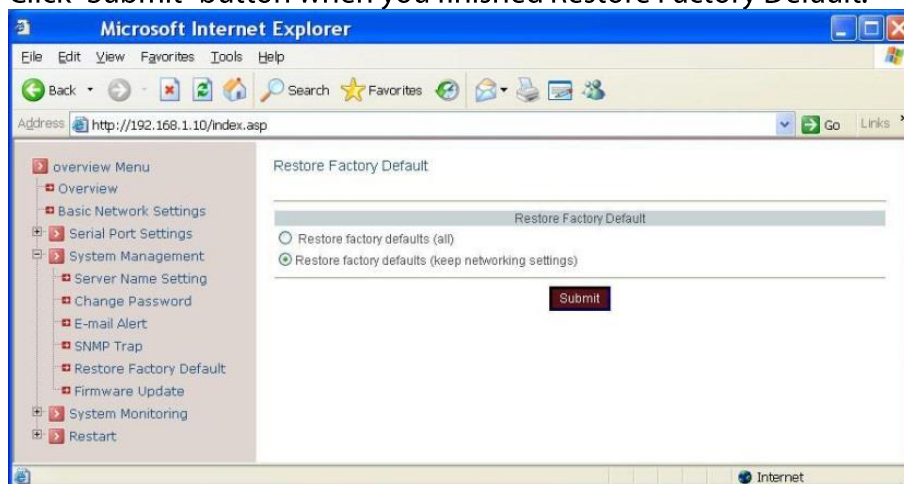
Click "Submit" button when you finished Restore Factory Default.

Microsoft Internet Explorer

File Edit View Favorites Tools Help

Back Search Favorites

Address http://192.168.1.10/index.asp Go Links

overview Menu
Overview
Basic Network Settings
Serial Port Settings
System Management
Server Name Setting
Change Password
E-mail Alert
SNMP Trap
Restore Factory Default
Firmware Update
System Monitoring
Restart

Restore Factory Default

Restore Factory Default

Restore factory defaults (all)

Restore factory defaults (keep networking settings)

Submit

Internet